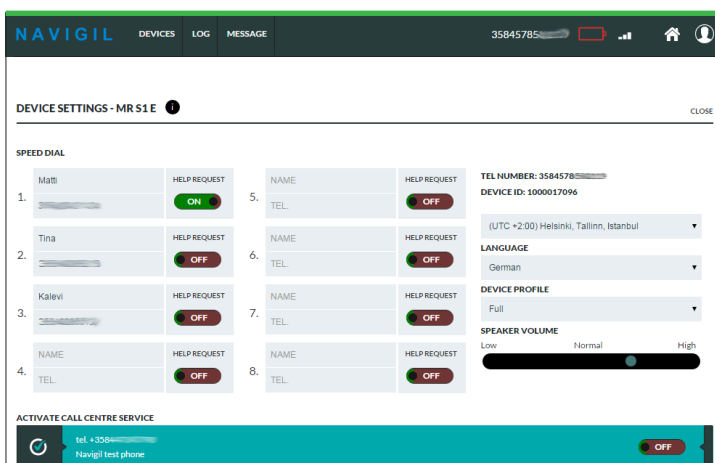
NAVIGIL DEVICES LOG MESSAGE 35845785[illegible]

DEVICE SETTINGS - MR S1 E

CLOSE

SPEED DIAL

1. Matti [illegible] HELP REQUEST ON

2. Tina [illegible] HELP REQUEST OFF

3. Kalevi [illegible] HELP REQUEST OFF

4. NAME TEL. HELP REQUEST OFF

5. NAME TEL. HELP REQUEST OFF

6. NAME TEL. HELP REQUEST OFF

7. NAME TEL. HELP REQUEST OFF

8. NAME TEL. HELP REQUEST OFF

TEL NUMBER: 3584578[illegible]
DEVICE ID: 1000017096

(UTC +2:00) Helsinki, Tallinn, Istanbul

LANGUAGE
German

DEVICE PROFILE
Full

SPEAKER VOLUME
Low Normal High

ACTIVATE CALL CENTRE SERVICE

tel. +358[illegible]
Navigil test phone
OFF